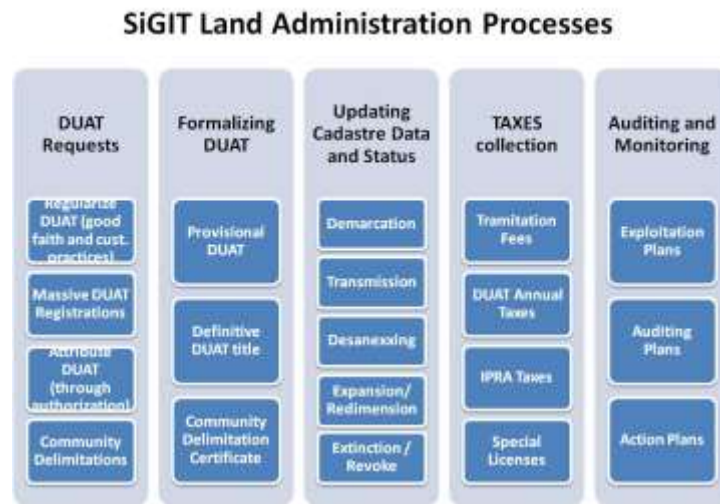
SiGIT Land Administration Processes

DUAT Requests

Regularize DUAT (good faith and cust. practices)

Massive DUAT Registrations

Attribute DUAT (through authorization)

Community Delimitations

Formalizing DUAT

Provisional DUAT

Definitive DUAT title

Community Delimitation Certificate

Updating Cadastre Data and Status

Demarcation

Transmission

Desanexxing

Expansion/ Redimension

Extinction / Revoke

TAXES collection

Tramitation Fees

DUAT Annual Taxes

IPRA Taxes

Special Licenses

Auditing and Monitoring

Exploitation Plans

Auditing Plans

Action Plans